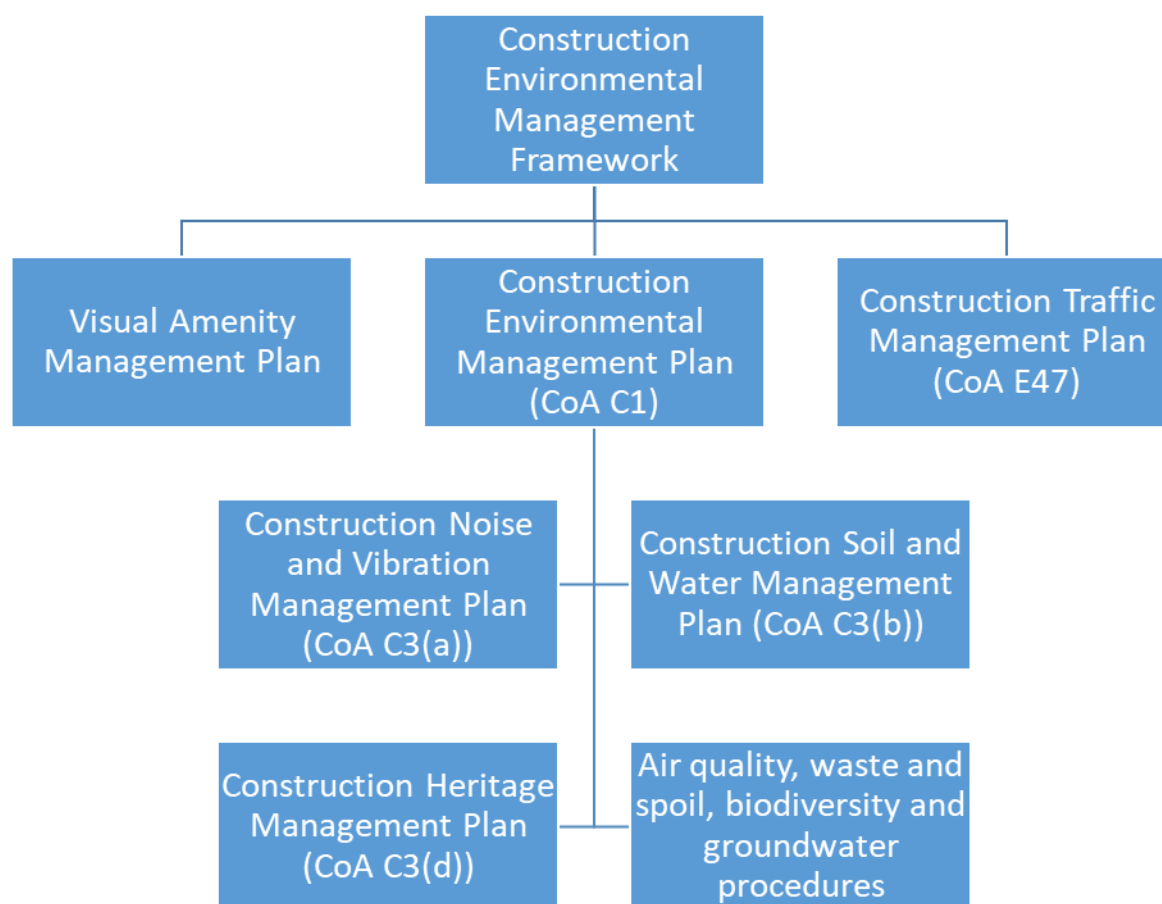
Construction Environmental Management Framework

Visual Amenity Management Plan

Construction Environmental Management Plan (CoA C1)

Construction Traffic Management Plan (CoA E47)

Construction Noise and Vibration Management Plan (CoA C3(a))

Construction Soil and Water Management Plan (CoA C3(b))

Construction Heritage Management Plan (CoA C3(d))

Air quality, waste and spoil, biodiversity and groundwater procedures